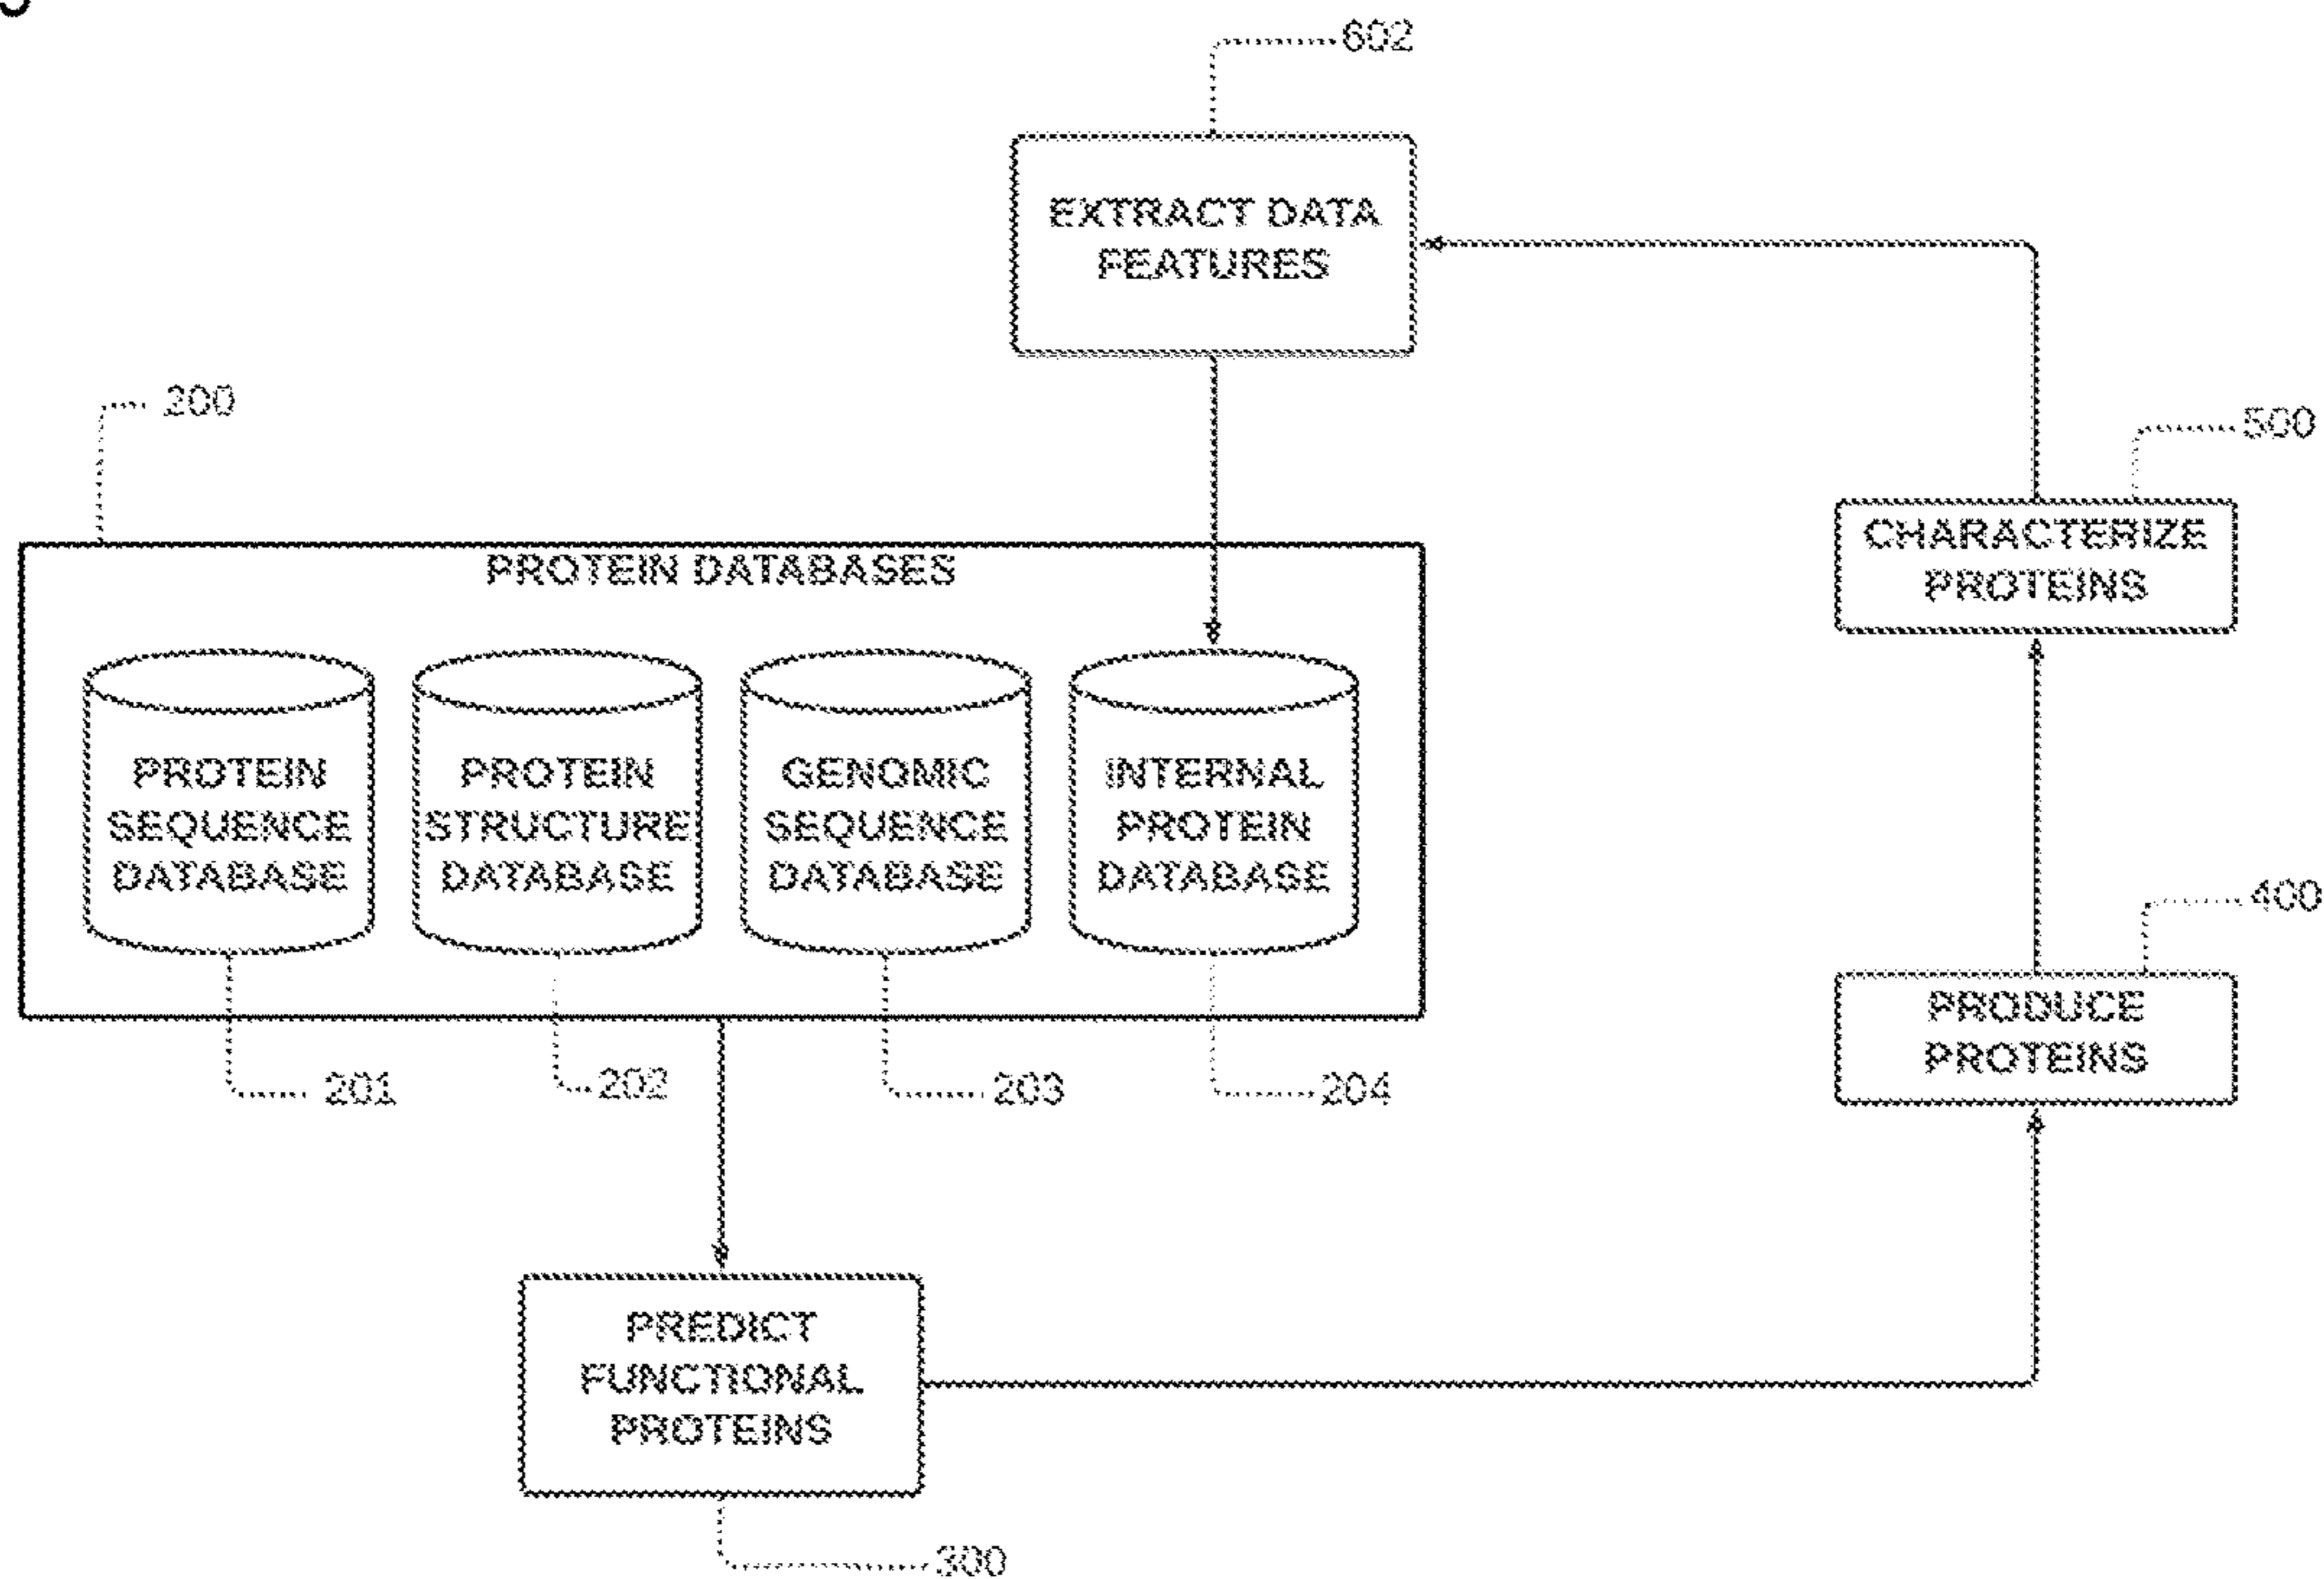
602

EXTRACT DATA FEATURES

200

500

CHARACTERIZE PROTEINS

PROTEIN DATABASES

PROTEIN SEQUENCE DATABASE

PROTEIN STRUCTURE DATABASE

GENOMIC SEQUENCE DATABASE

INTERNAL PROTEIN DATABASE

400

PRODUCE PROTEINS

201

202

203

204

PREDICT FUNCTIONAL PROTEINS

300